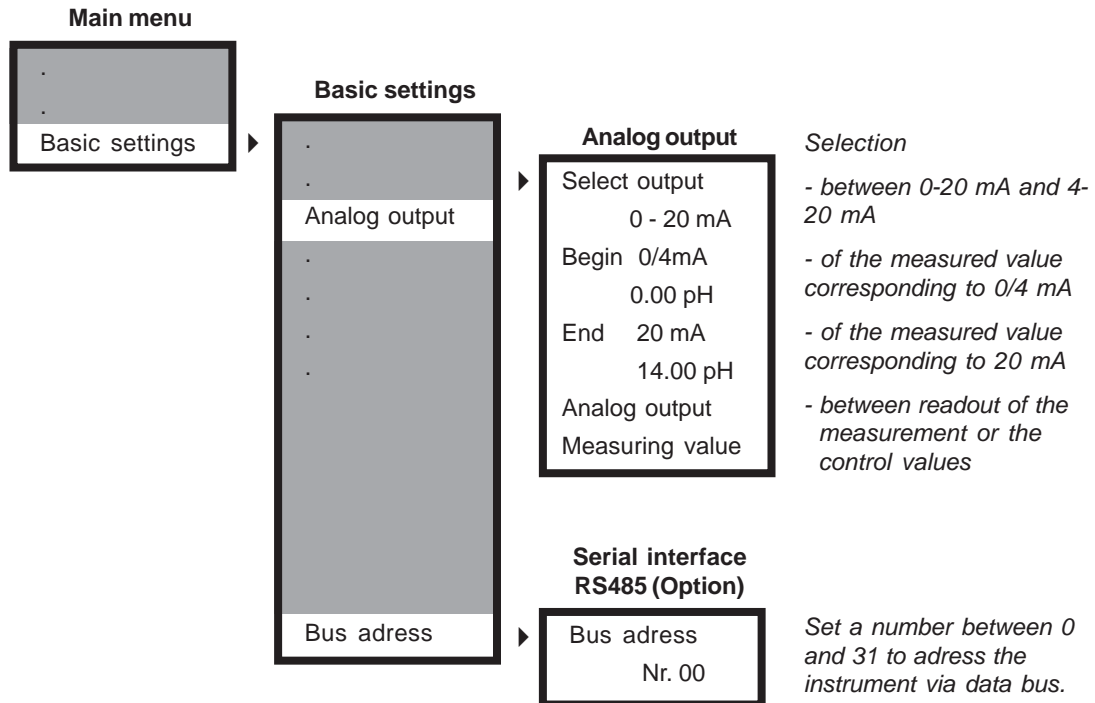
Main menu

.
.
Basic settings

Basic settings

.
.
Analog output
.
.
.
.

Bus adress

Analog output

Select output
0 - 20 mA
Begin 0/4mA
0.00 pH
End 20 mA
14.00 pH
Analog output
Measuring value

Selection

- between 0-20 mA and 4-20 mA

- of the measured value corresponding to 0/4 mA

- of the measured value corresponding to 20 mA

- between readout of the measurement or the control values

Serial interface RS485 (Option)

Bus adress
Nr. 00

Set a number between 0 and 31 to adress the instrument via data bus.